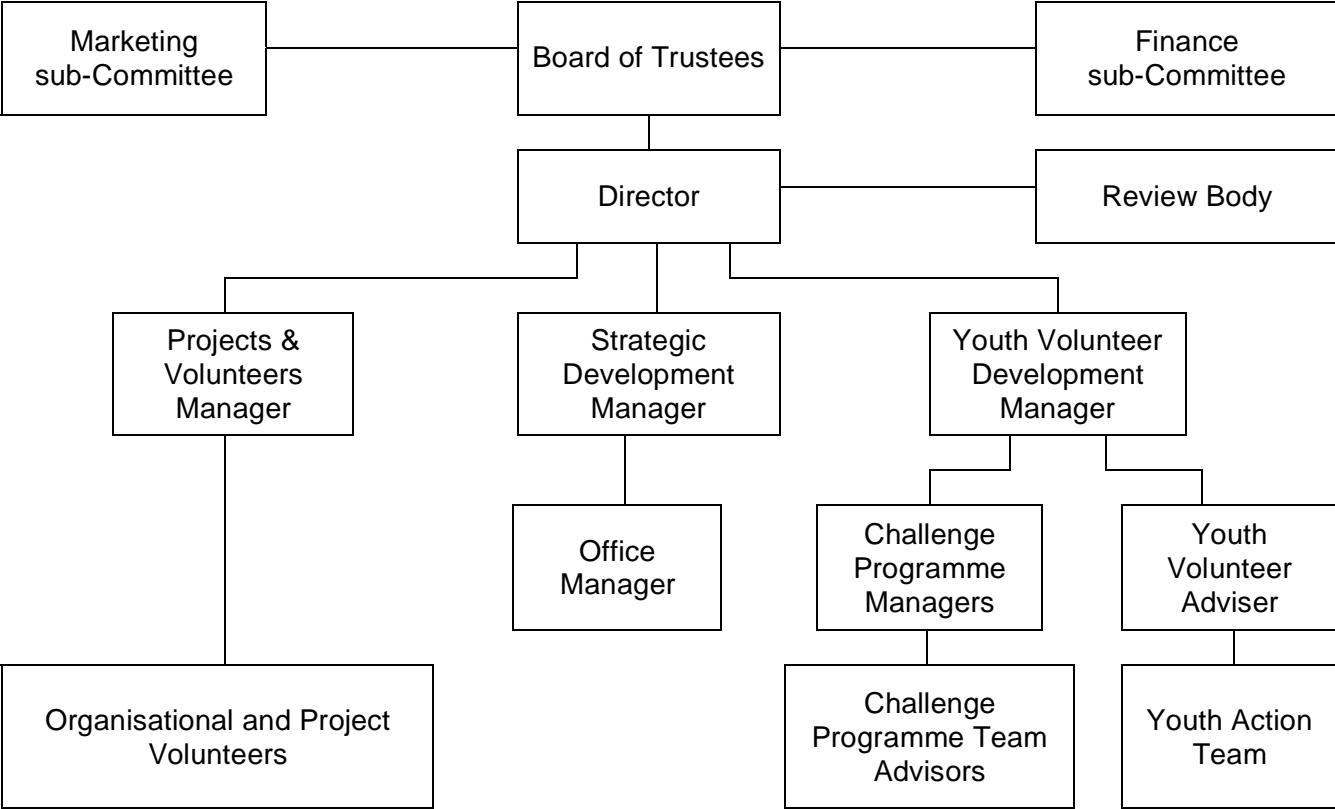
Marketing sub-Committee

Board of Trustees

Finance sub-Committee

Director

Review Body

Projects & Volunteers Manager

Strategic Development Manager

Youth Volunteer Development Manager

Office Manager

Challenge Programme Managers

Youth Volunteer Adviser

Organisational and Project Volunteers

Challenge Programme Team Advisors

Youth Action Team